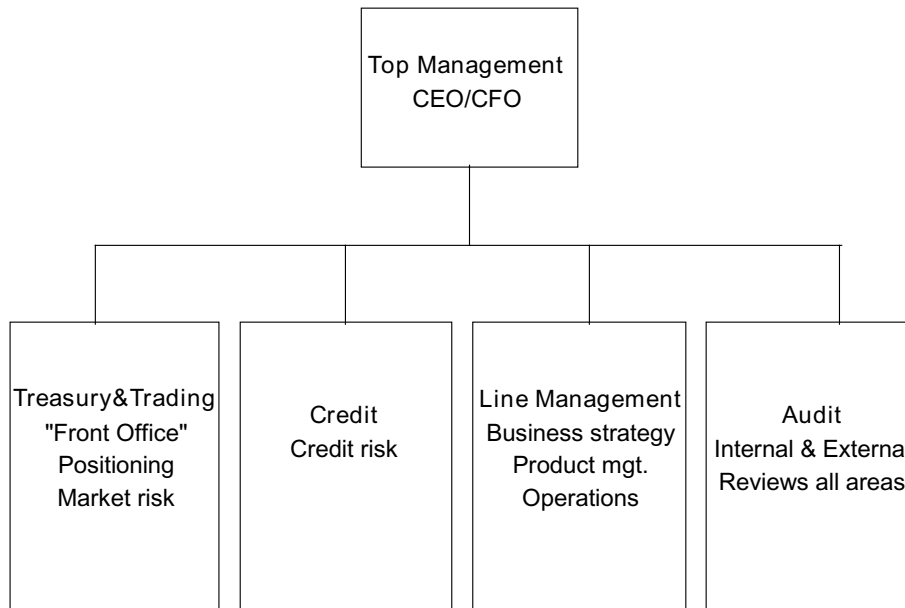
Top Management
CEO/CFO

Treasury&Trading
"Front Office"
Positioning
Market risk

Credit
Credit risk

Line Management
Business strategy
Product mgt.
Operations

Audit
Internal & Externa
Reviews all areas